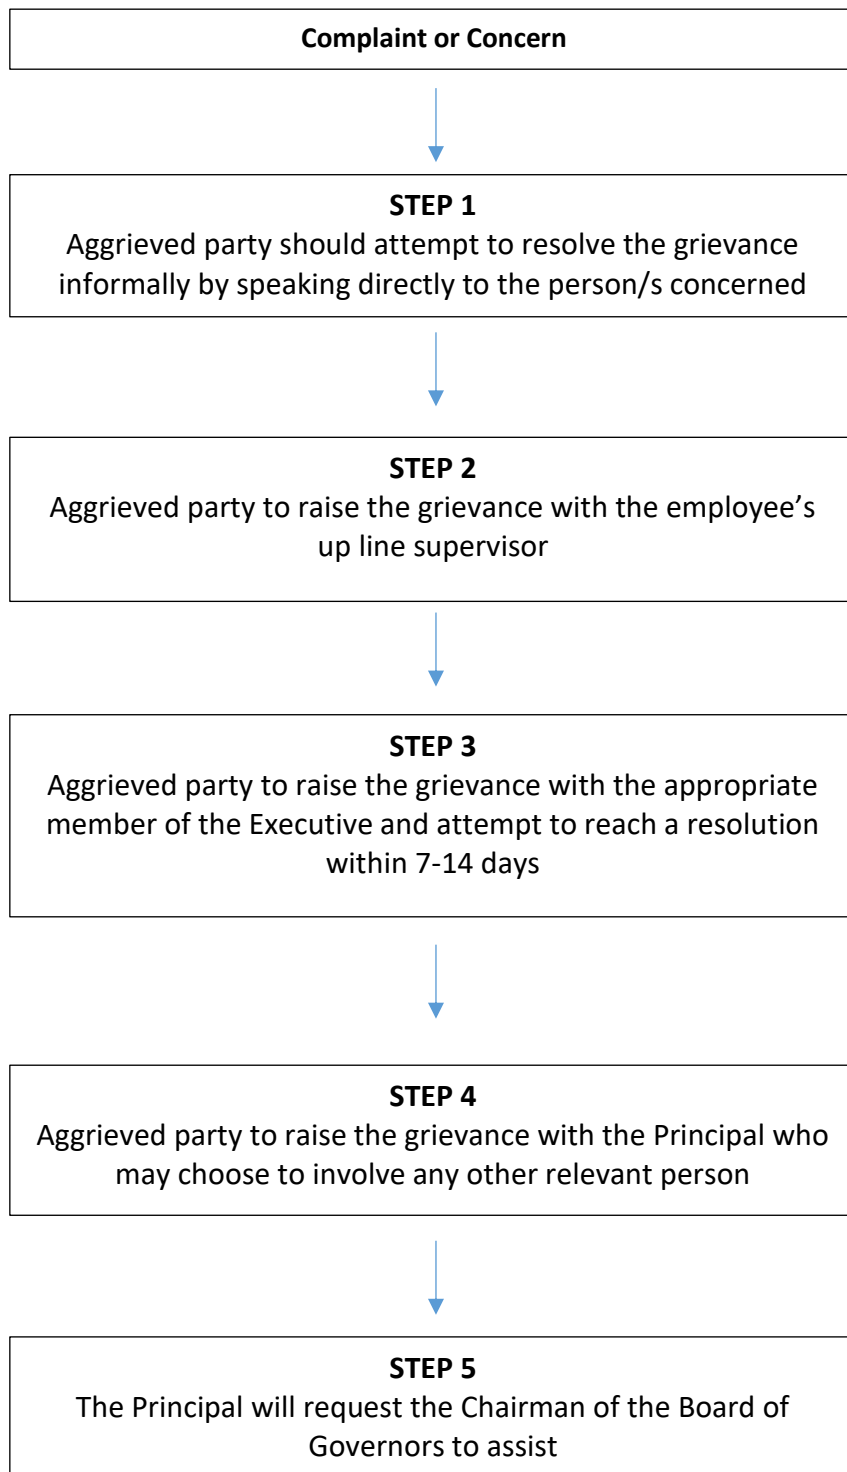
Complaint or Concern

STEP 1
Aggrieved party should attempt to resolve the grievance informally by speaking directly to the person/s concerned

STEP 2
Aggrieved party to raise the grievance with the employee's up line supervisor

STEP 3
Aggrieved party to raise the grievance with the appropriate member of the Executive and attempt to reach a resolution within 7-14 days

STEP 4
Aggrieved party to raise the grievance with the Principal who may choose to involve any other relevant person

STEP 5
The Principal will request the Chairman of the Board of Governors to assist